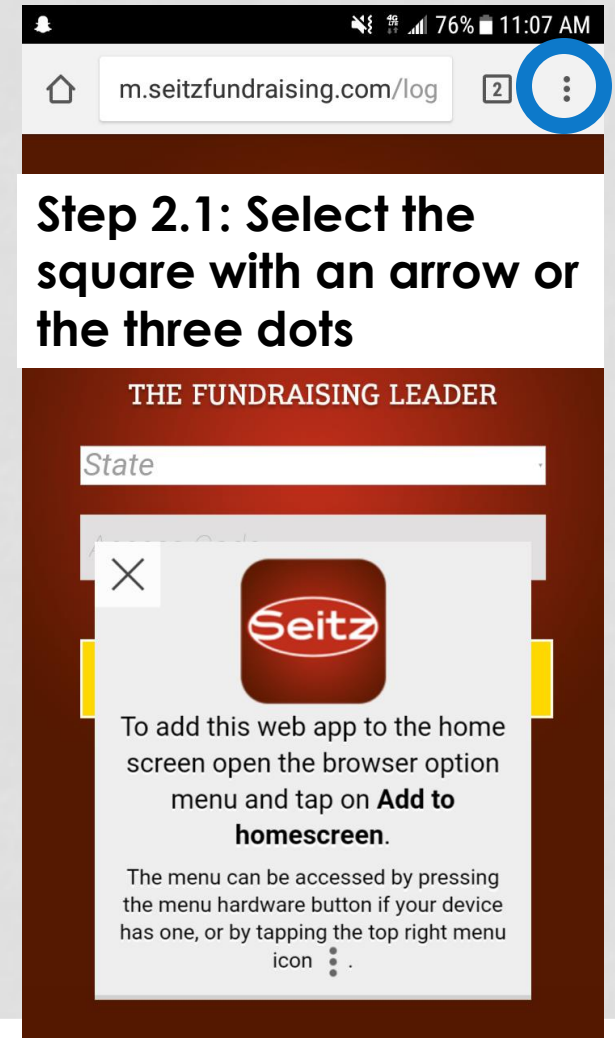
76% 11:07 AM

m.seitzfundraising.com/log

2

Step 2.1: Select the square with an arrow or the three dots

THE FUNDRAISING LEADER

State

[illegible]

Seitz

To add this web app to the home screen open the browser option menu and tap on **Add to homescreen**.

The menu can be accessed by pressing the menu hardware button if your device has one, or by tapping the top right menu icon ⋮.